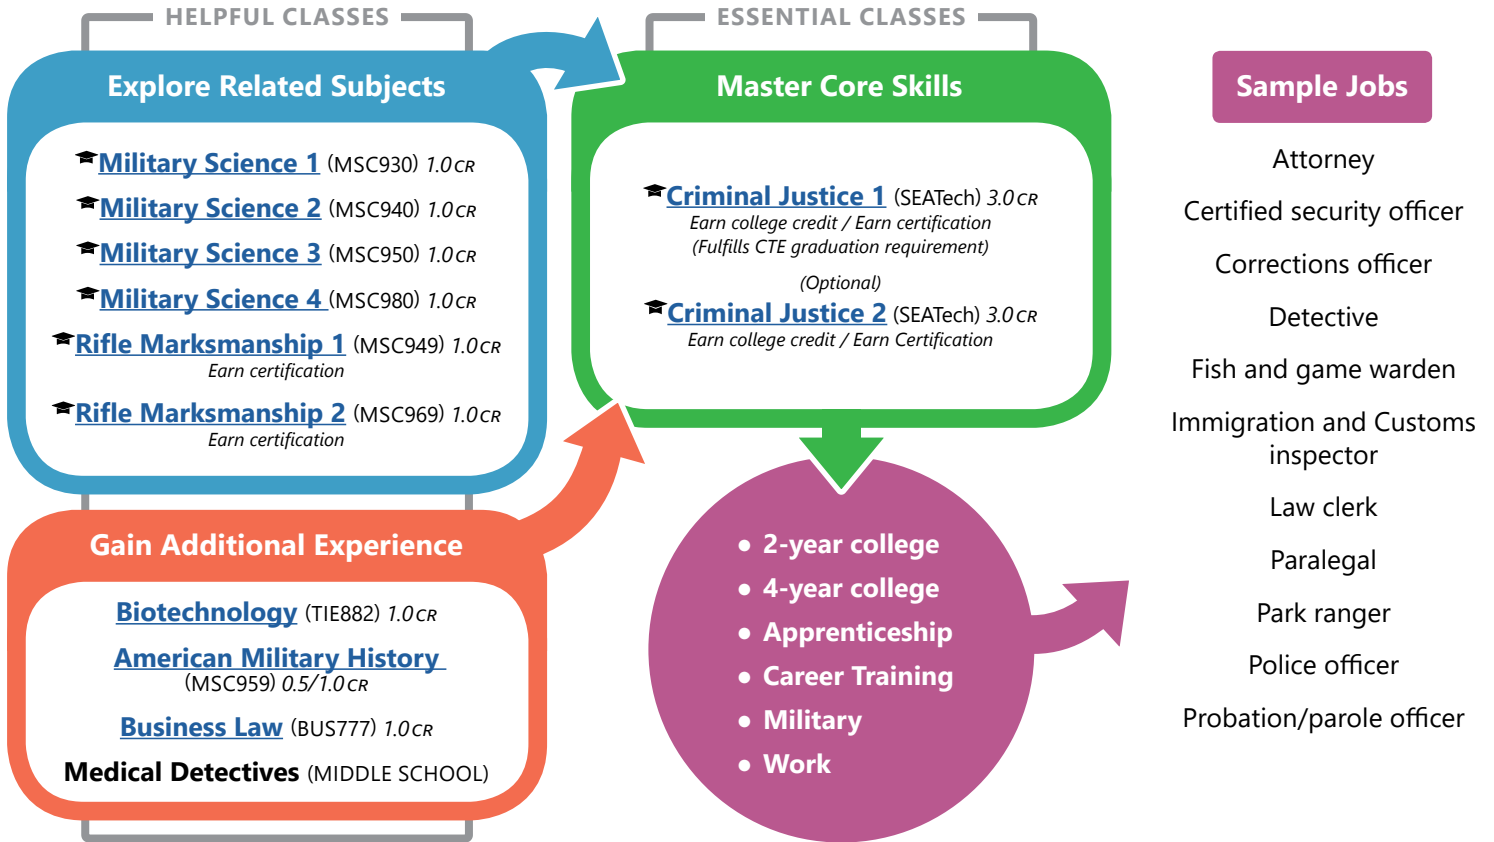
HELPFUL CLASSES

Explore Related Subjects

Military Science 1 (MSC930) 1.0 CR

Military Science 2 (MSC940) 1.0 CR

Military Science 3 (MSC950) 1.0 CR

Military Science 4 (MSC980) 1.0 CR

Rifle Marksmanship 1 (MSC949) 1.0 CR
Earn certification

Rifle Marksmanship 2 (MSC969) 1.0 CR
Earn certification

Gain Additional Experience

Biotechnology (TIE882) 1.0 CR

American Military History
(MSC959) 0.5/1.0 CR

Business Law (BUS777) 1.0 CR

Medical Detectives (MIDDLE SCHOOL)

ESSENTIAL CLASSES

Master Core Skills

Criminal Justice 1 (SEATech) 3.0 CR
Earn college credit / Earn certification
(Fulfills CTE graduation requirement)

(Optional)
Criminal Justice 2 (SEATech) 3.0 CR
Earn college credit / Earn Certification

• 2-year college
• 4-year college
• Apprenticeship
• Career Training
• Military
• Work

Sample Jobs

Attorney

Certified security officer

Corrections officer

Detective

Fish and game warden

Immigration and Customs inspector

Law clerk

Paralegal

Park ranger

Police officer

Probation/parole officer